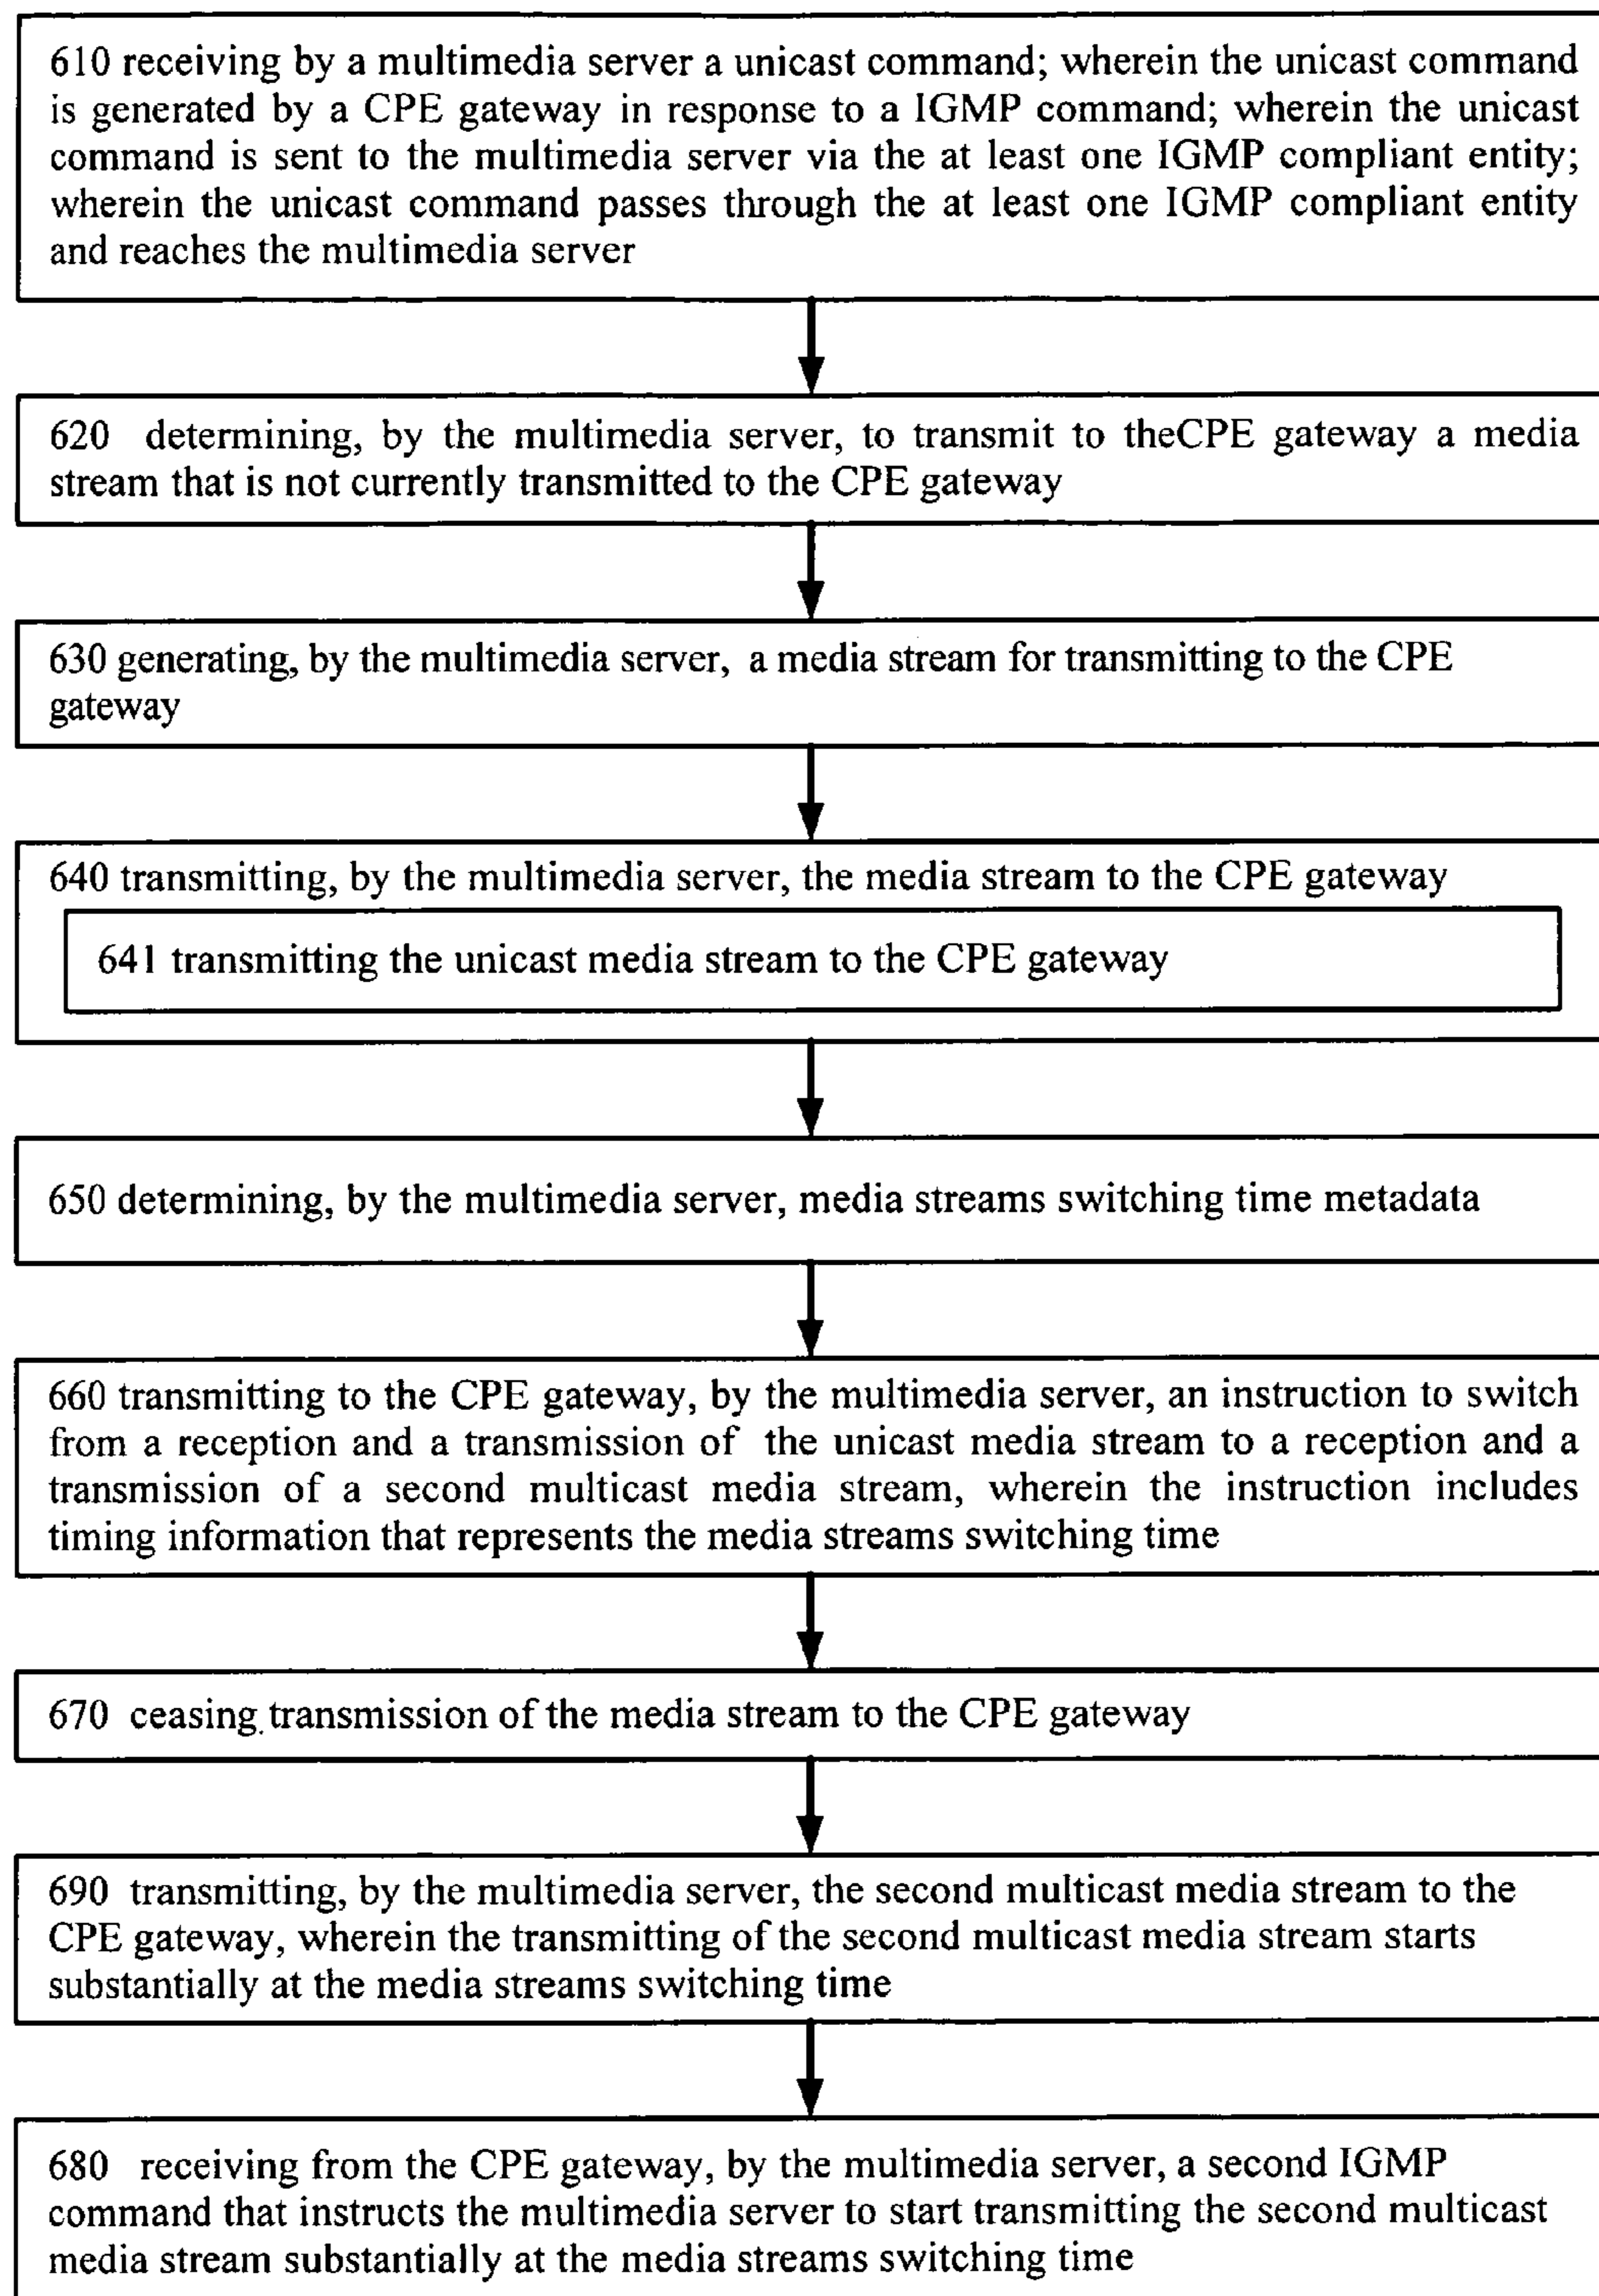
610 receiving by a multimedia server a unicast command; wherein the unicast command is generated by a CPE gateway in response to a IGMP command; wherein the unicast command is sent to the multimedia server via the at least one IGMP compliant entity; wherein the unicast command passes through the at least one IGMP compliant entity and reaches the multimedia server

620 determining, by the multimedia server, to transmit to theCPE gateway a media stream that is not currently transmitted to the CPE gateway

630 generating, by the multimedia server, a media stream for transmitting to the CPE gateway

640 transmitting, by the multimedia server, the media stream to the CPE gateway

641 transmitting the unicast media stream to the CPE gateway

650 determining, by the multimedia server, media streams switching time metadata

660 transmitting to the CPE gateway, by the multimedia server, an instruction to switch from a reception and a transmission of the unicast media stream to a reception and a transmission of a second multicast media stream, wherein the instruction includes timing information that represents the media streams switching time

670 ceasing transmission of the media stream to the CPE gateway

690 transmitting, by the multimedia server, the second multicast media stream to the CPE gateway, wherein the transmitting of the second multicast media stream starts substantially at the media streams switching time

680 receiving from the CPE gateway, by the multimedia server, a second IGMP command that instructs the multimedia server to start transmitting the second multicast media stream substantially at the media streams switching time